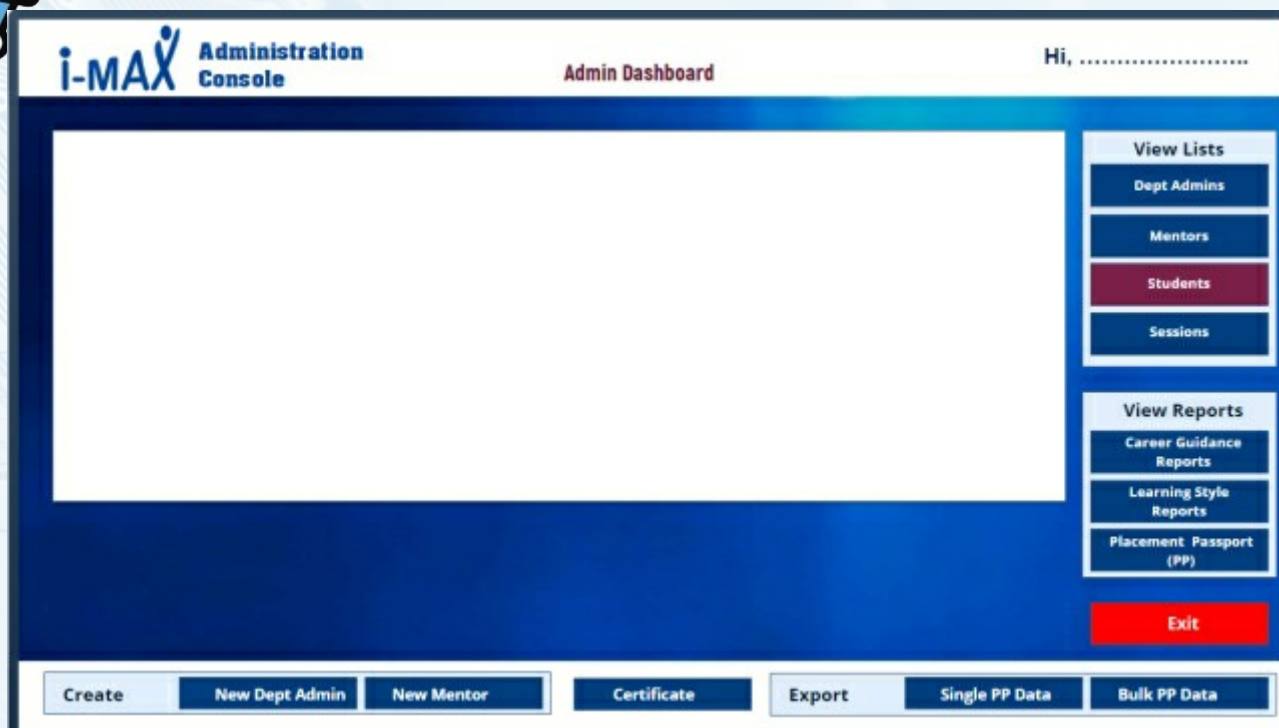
i-MAX Administration Console

Admin Dashboard

Hi, ......................

View Lists

Dept Admins

Mentors

Students

Sessions

View Reports

Career Guidance Reports

Learning Style Reports

Placement Passport (PP)

Exit

Create

New Dept Admin

New Mentor

Certificate

Export

Single PP Data

Bulk PP Data